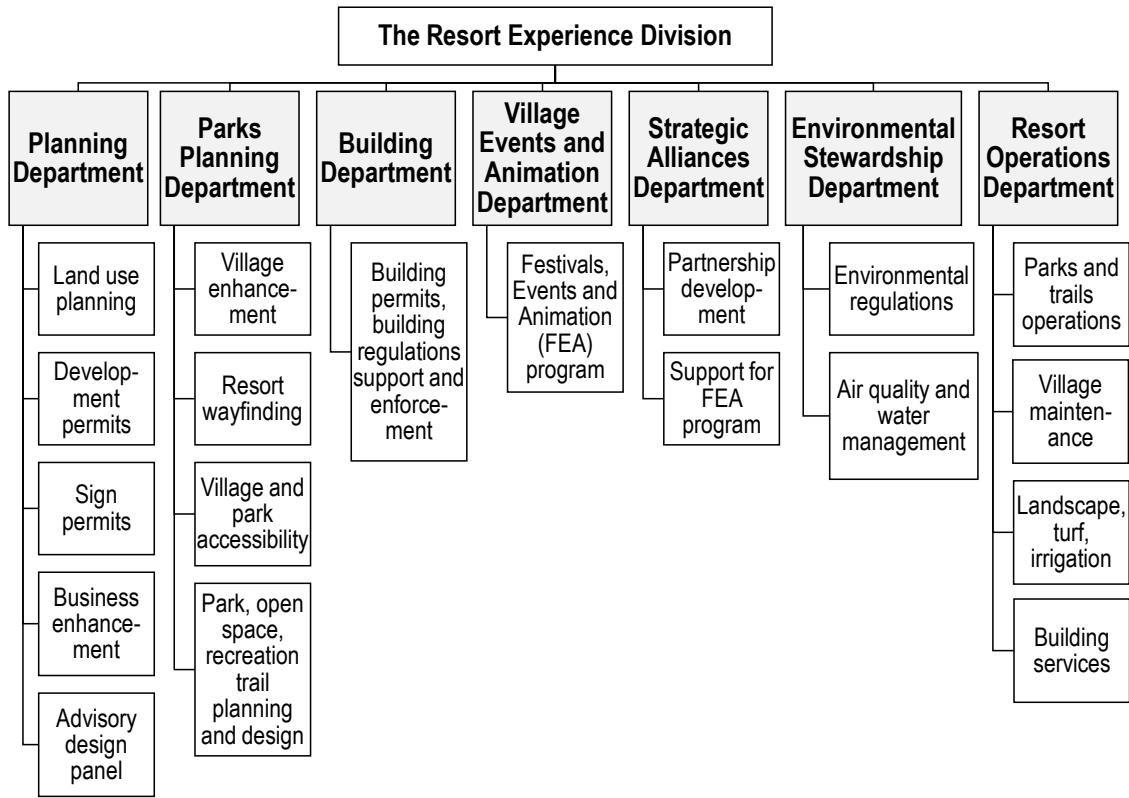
The Resort Experience Division

Planning Department

Land use planning

Development permits

Sign permits

Business enhancement

Advisory design panel

Parks Planning Department

Village enhancement

Resort wayfinding

Village and park accessibility

Park, open space, recreation trail planning and design

Building Department

Building permits, building regulations support and enforcement

Village Events and Animation Department

Festivals, Events and Animation (FEA) program

Strategic Alliances Department

Partnership development

Support for FEA program

Environmental Stewardship Department

Environmental regulations

Air quality and water management

Resort Operations Department

Parks and trails operations

Village maintenance

Landscape, turf, irrigation

Building services